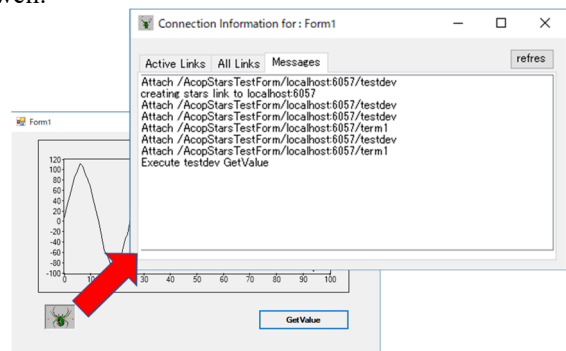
well.

Connection Information for : Form1

Active Links | All Links | Messages

refres

Attach /AcopStarsTestForm/localhost:6057/testdev
creating stars link to localhost:6057
Attach /AcopStarsTestForm/localhost:6057/testdev
Attach /AcopStarsTestForm/localhost:6057/testdev
Attach /AcopStarsTestForm/localhost:6057/term1
Attach /AcopStarsTestForm/localhost:6057/testdev
Attach /AcopStarsTestForm/localhost:6057/term1
Execute testdev GetValue

Form1

120
100
80
60
40
20
0
-20
-40
-60
-80
-100
0
30
40
50
60
70
80
90
100

GetValue